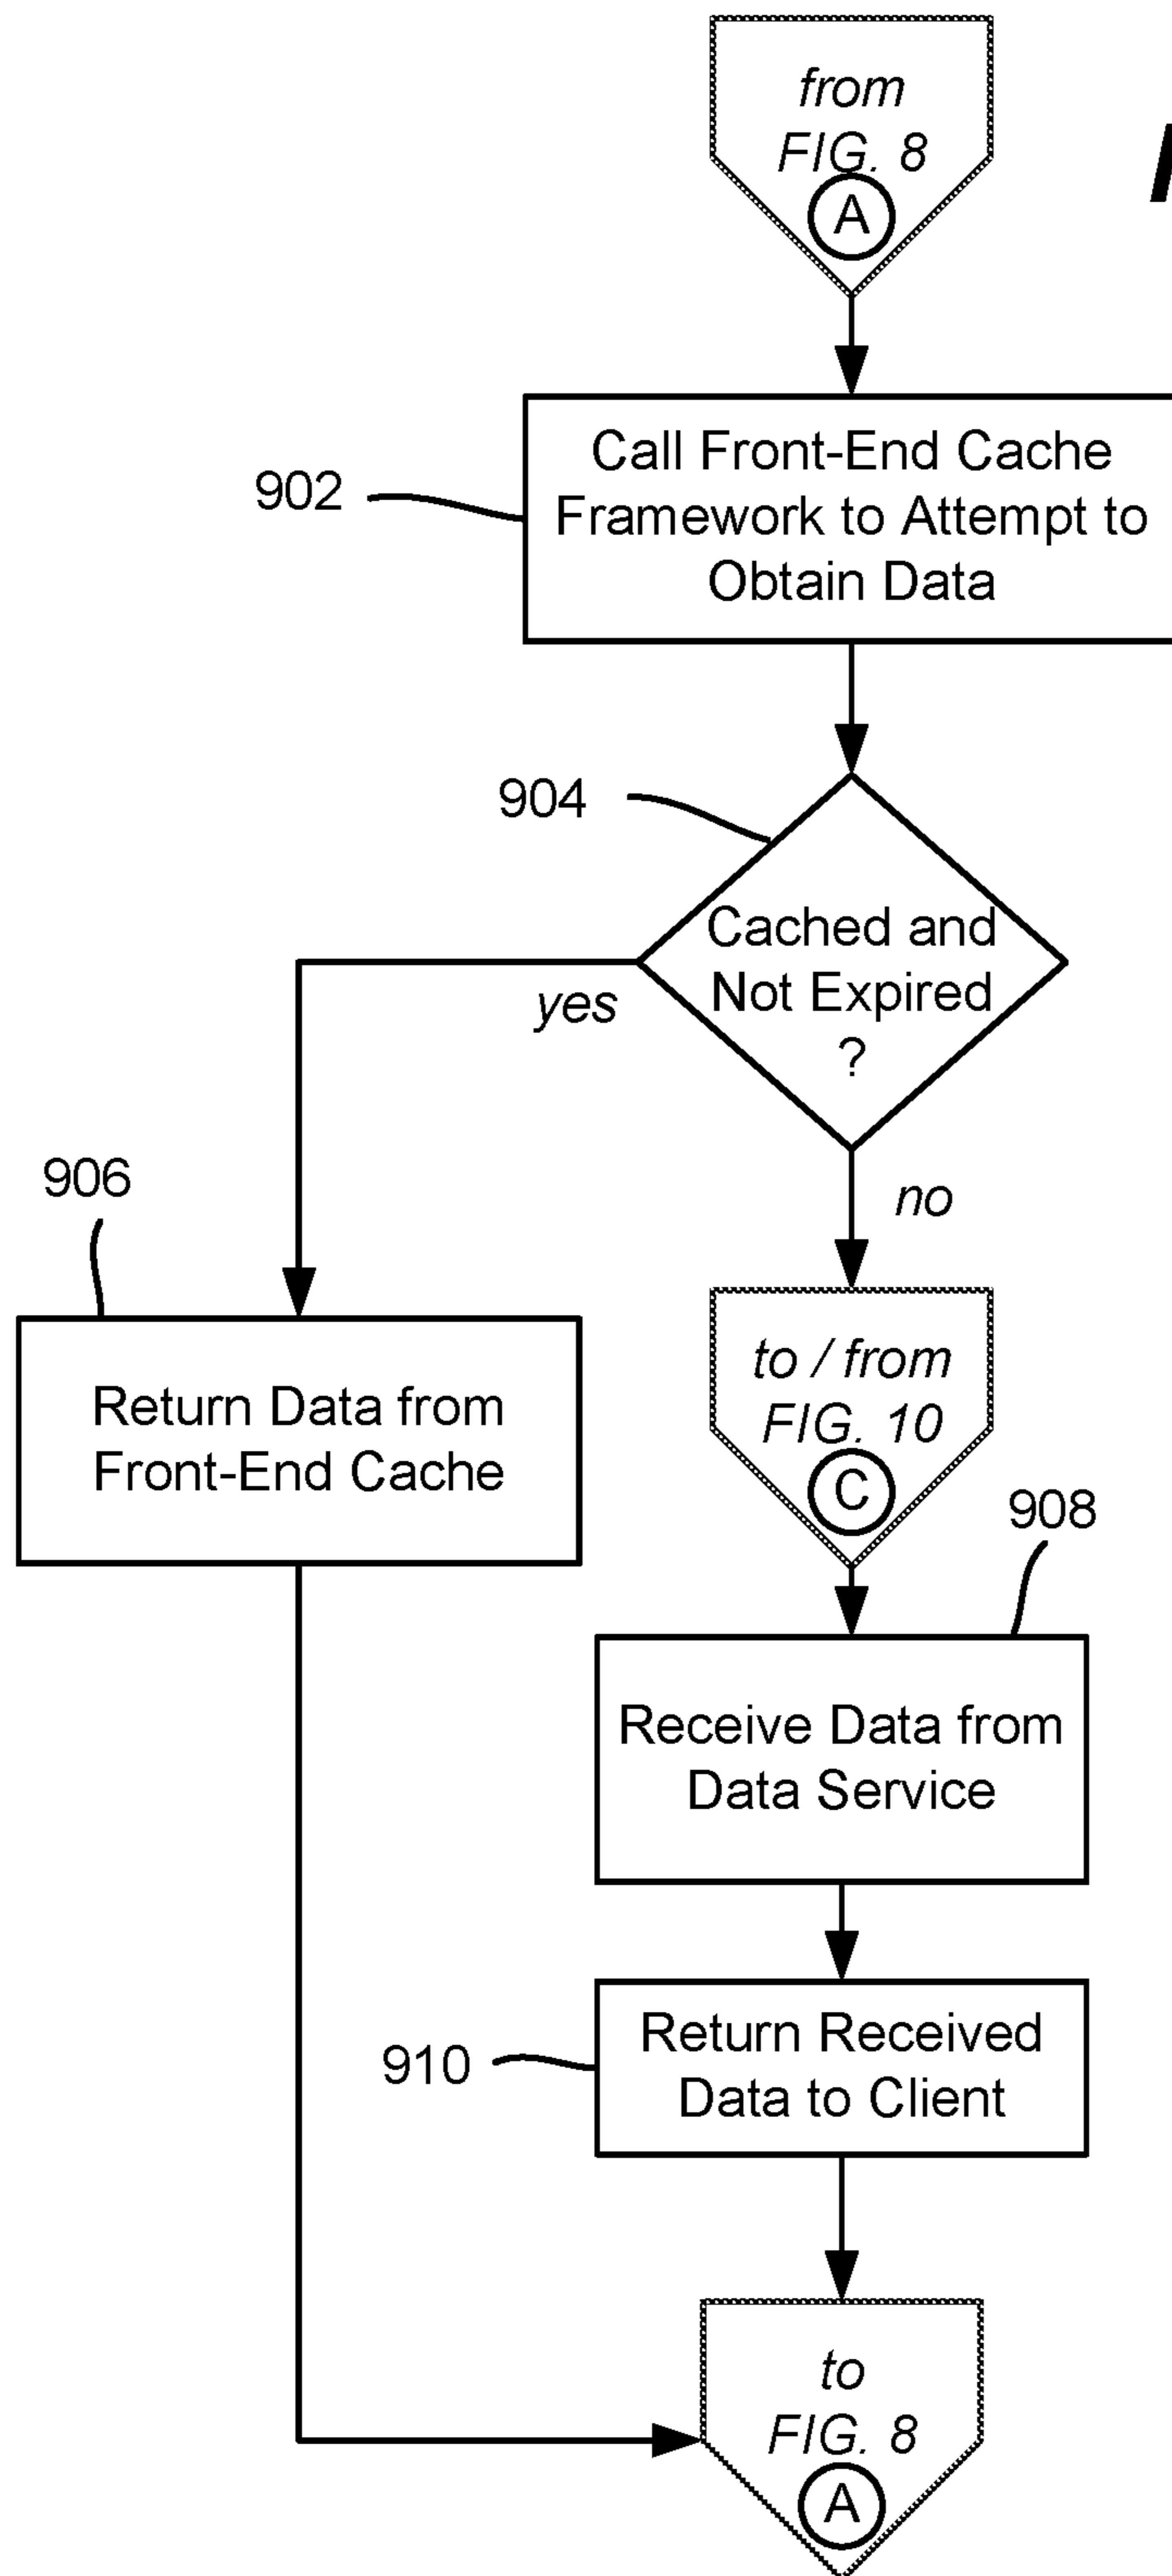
from
FIG. 8
A

Call Front-End Cache Framework to Attempt to Obtain Data

902

904

Cached and Not Expired ?

yes

no

906

Return Data from Front-End Cache

to / from
FIG. 10
C

908

Receive Data from Data Service

910

Return Received Data to Client

to
FIG. 8
A